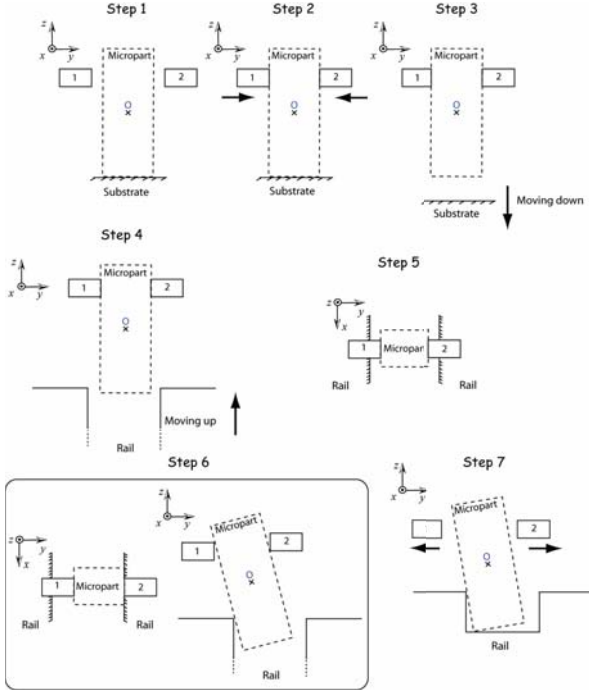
Step 1

z
x y

Micropart

1 2

O

Substrate

Step 2

z
x y

Micropart

1 2

O

Substrate

Step 3

z
x y

Micropart

1 2

O

Substrate

Moving down

Step 4

z
x y

Micropart

1 2

O

Moving up

Rail

Step 5

z
y
x

1 Micropar 2

Rail Rail

Step 6

z
y
x

1 Micropart 2

Rail Rail

z
x y

Micropart

1 2

O

Rail

Step 7

z
x y

Micropart

2

O

Rail